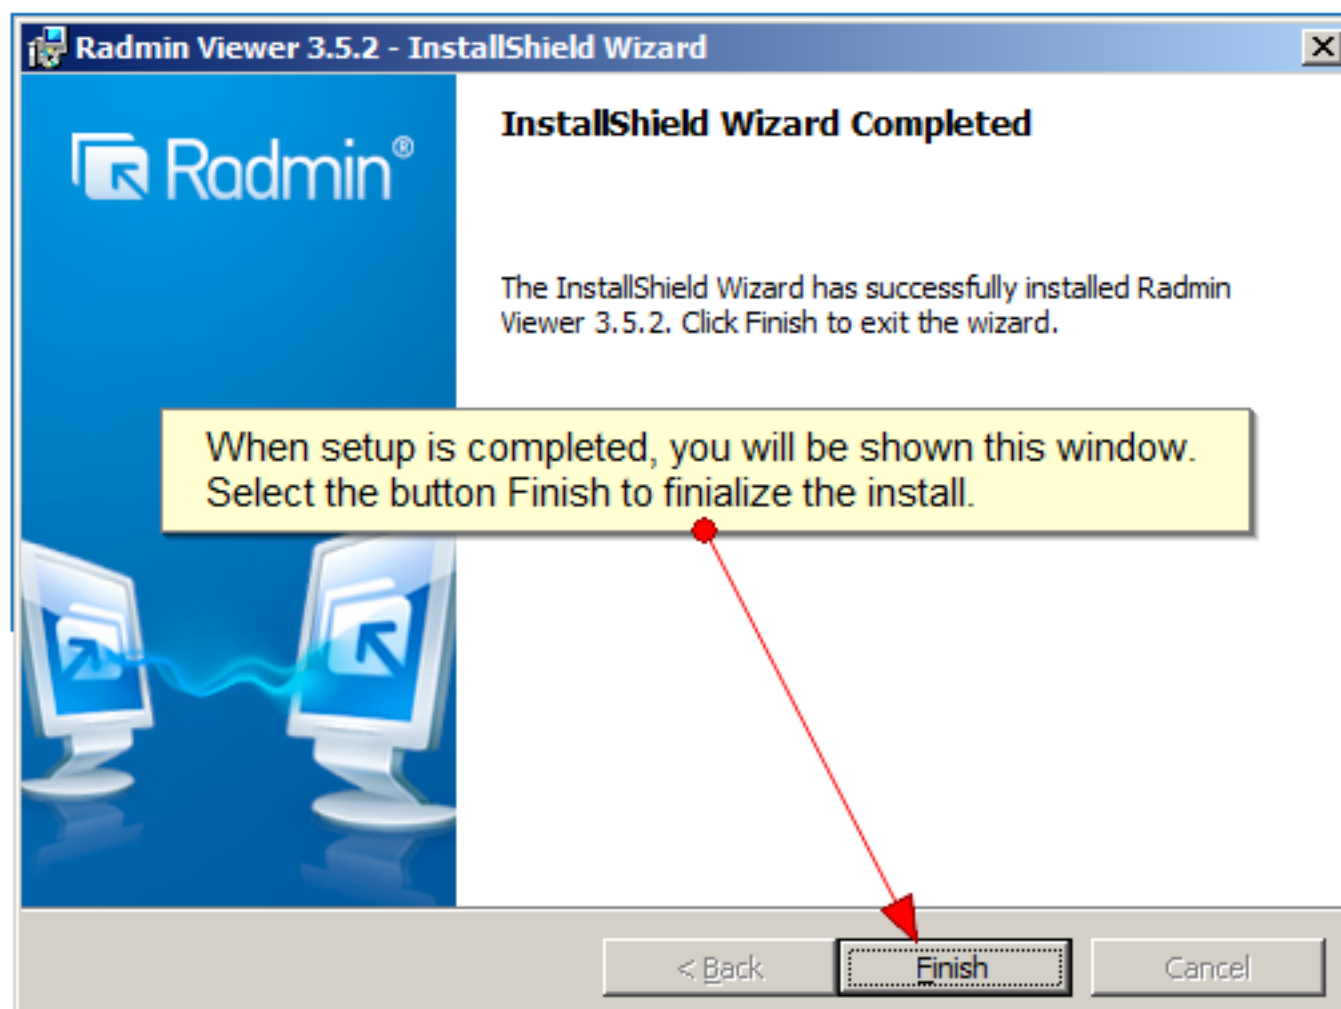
Radmin Viewer 3.5.2 - InstallShield Wizard

Radmin®

InstallShield Wizard Completed

The InstallShield Wizard has successfully installed Radmin Viewer 3.5.2. Click Finish to exit the wizard.

When setup is completed, you will be shown this window. Select the button Finish to finialize the install.

< Back

Finish

Cancel